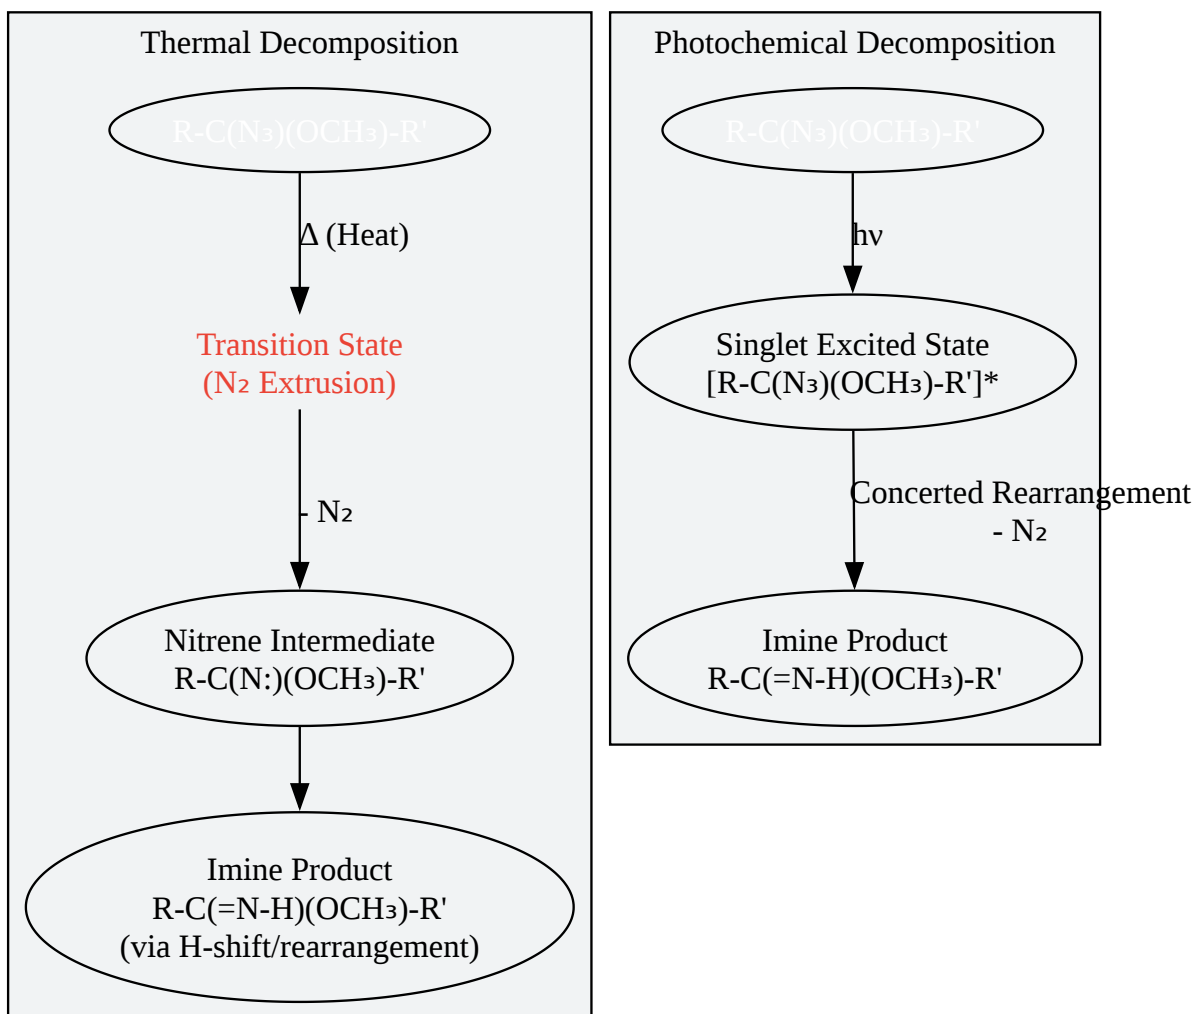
Thermal Decomposition

R-C($N_3$)($OCH_3$)-R'

Δ (Heat)

Transition State
($N_2$ Extrusion)

- $N_2$

Nitrene Intermediate
R-C(N:)($OCH_3$)-R'

Imine Product
R-C(=N-H)($OCH_3$)-R'
(via H-shift/rearrangement)

Photochemical Decomposition

R-C($N_3$)($OCH_3$)-R'

hν

Singlet Excited State
[R-C($N_3$)($OCH_3$)-R']*

Concerted Rearrangement
- $N_2$

Imine Product
R-C(=N-H)($OCH_3$)-R'